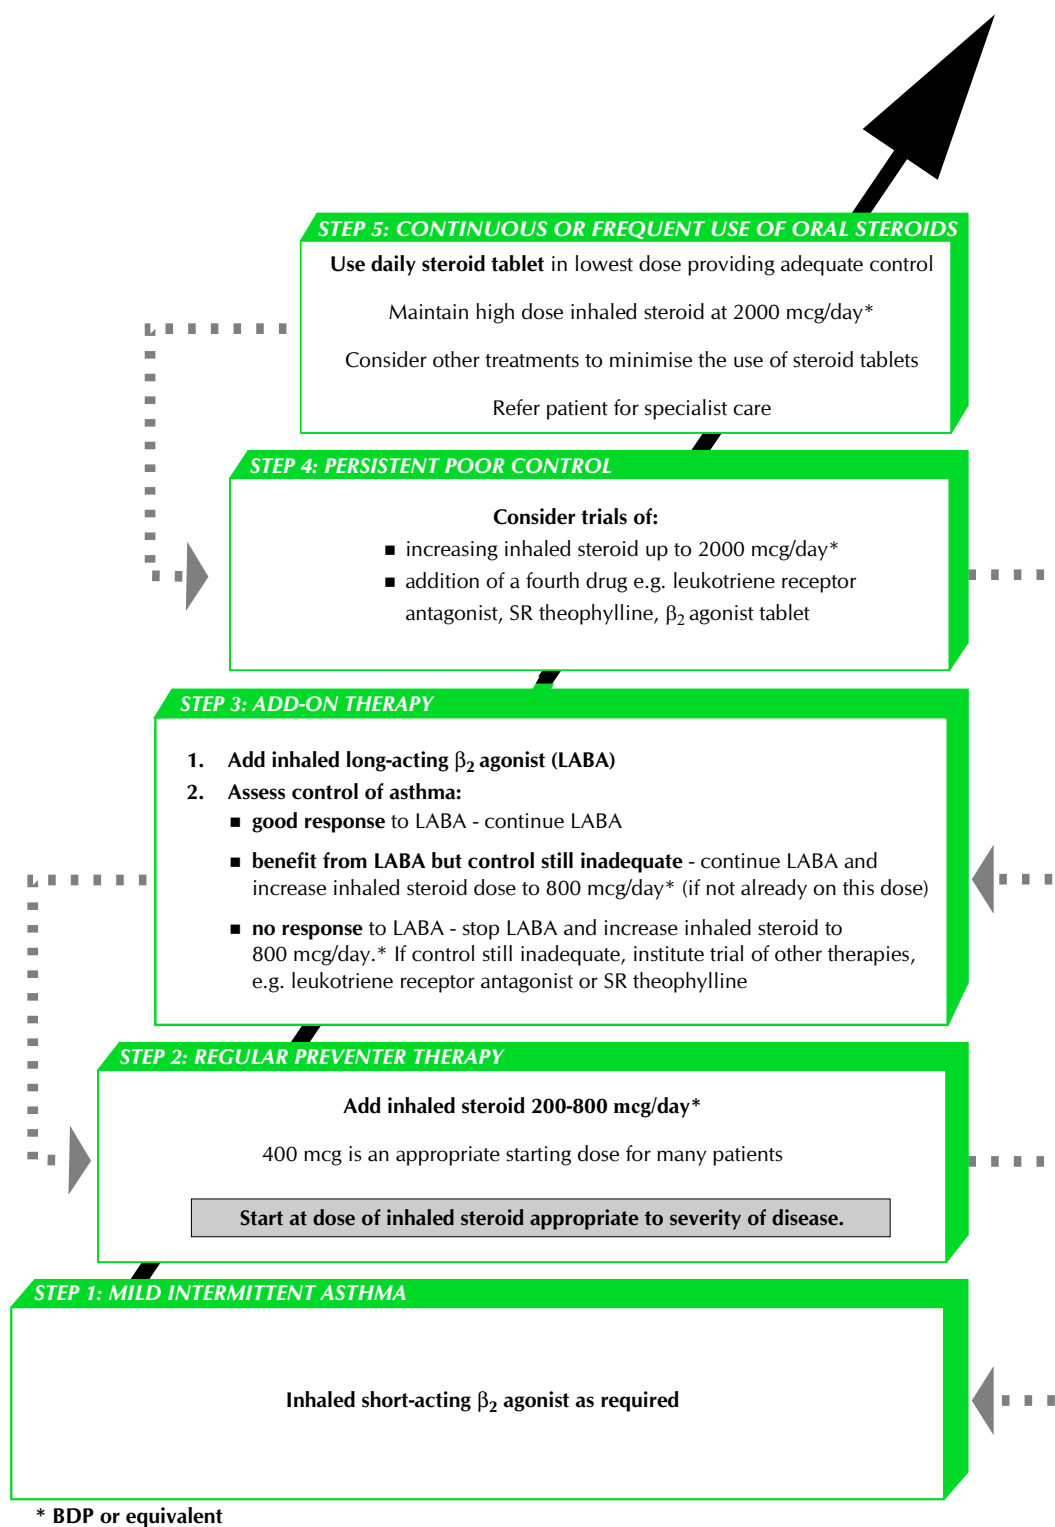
STEP 5: CONTINUOUS OR FREQUENT USE OF ORAL STEROIDS

Use daily steroid tablet in lowest dose providing adequate control

Maintain high dose inhaled steroid at 2000 mcg/day*

Consider other treatments to minimise the use of steroid tablets

Refer patient for specialist care

STEP 4: PERSISTENT POOR CONTROL

Consider trials of:

- increasing inhaled steroid up to 2000 mcg/day*
- addition of a fourth drug e.g. leukotriene receptor antagonist, SR theophylline, $\beta_2$ agonist tablet

STEP 3: ADD-ON THERAPY

1. Add inhaled long-acting $\beta_2$ agonist (LABA)
2. Assess control of asthma:
- good response to LABA - continue LABA
- benefit from LABA but control still inadequate - continue LABA and increase inhaled steroid dose to 800 mcg/day* (if not already on this dose)
- no response to LABA - stop LABA and increase inhaled steroid to 800 mcg/day.* If control still inadequate, institute trial of other therapies, e.g. leukotriene receptor antagonist or SR theophylline

STEP 2: REGULAR PREVENTER THERAPY

Add inhaled steroid 200-800 mcg/day*

400 mcg is an appropriate starting dose for many patients

Start at dose of inhaled steroid appropriate to severity of disease.

STEP 1: MILD INTERMITTENT ASTHMA

Inhaled short-acting $\beta_2$ agonist as required

* BDP or equivalent